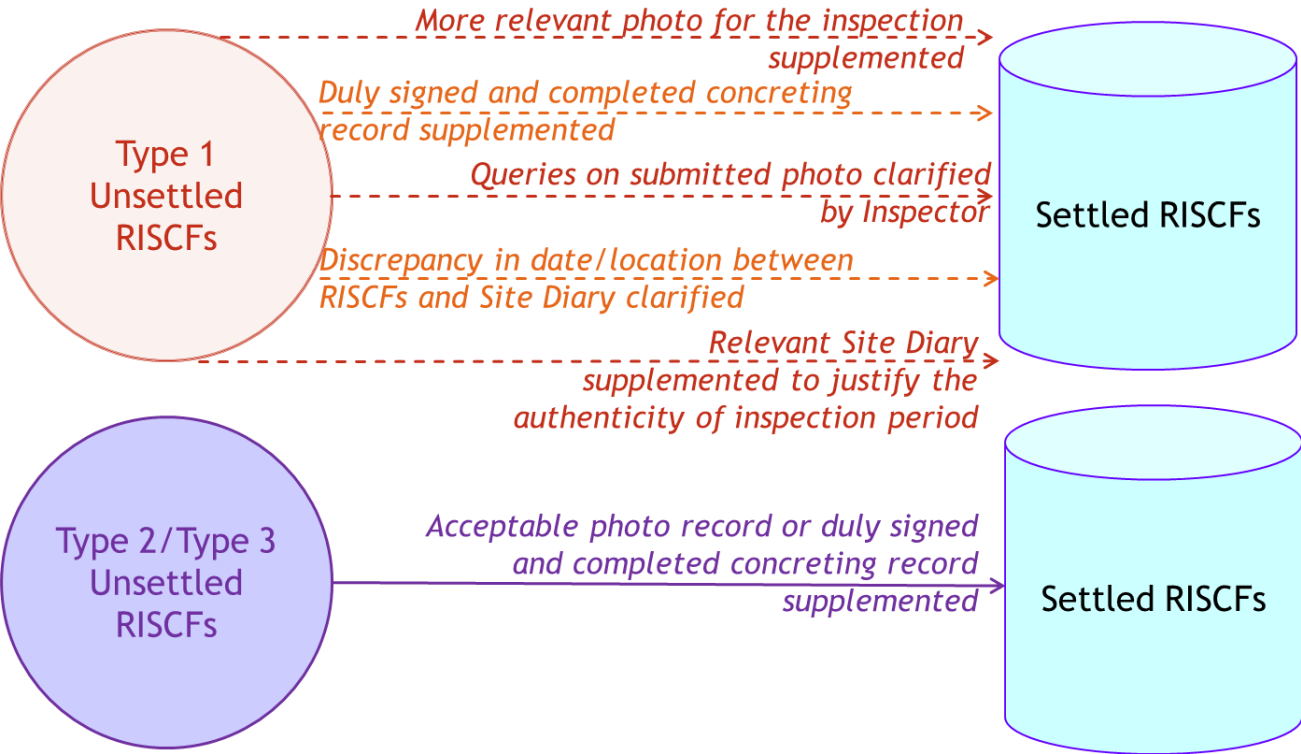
Type 1 Unsettled RISCFs

More relevant photo for the inspection supplemented

Duly signed and completed concreting record supplemented

Queries on submitted photo clarified by Inspector

Discrepancy in date/location between RISCFs and Site Diary clarified

Relevant Site Diary supplemented to justify the authenticity of inspection period

Settled RISCFs

Type 2/Type 3 Unsettled RISCFs

Acceptable photo record or duly signed and completed concreting record supplemented

Settled RISCFs